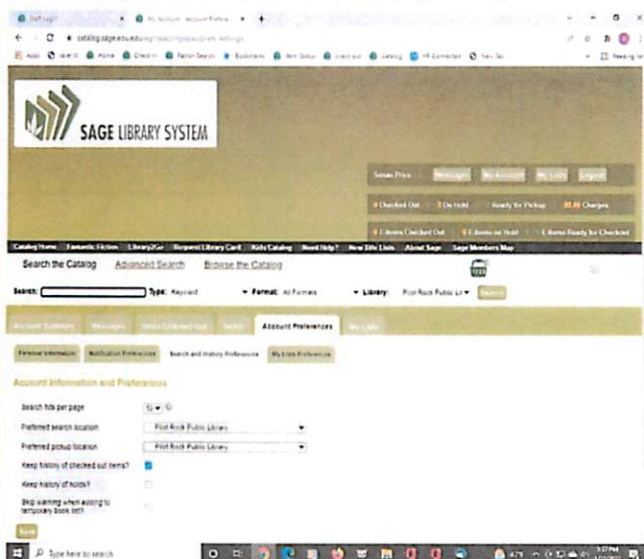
Self sign | My Account - Account Prefere

catalog.sage.eou.edu

SAGE LIBRARY SYSTEM

Susan Price | Messages | My Account | My Lists | Logout

0 Checked Out | 0 On Hold | Ready for Pickup | $0.00 Charges

0 Items Checked Out | 0 Items on Hold | 0 Items Ready for Checkout

Catalog Home | Romantic Fiction | Library2Go | Request Library Card | Kids Catalog | Need Help? | New Title Lists | About Sage | Sage Members Map

Search the Catalog | Advanced Search | Browse the Catalog

Search: | Type: Keyword | Format: All Formats | Library: Pilot Rock Public Li | Search

Account Summary | Messages | Items Checked Out | Holds | Account Preferences | My Lists

Personal Information | Notification Preferences | Search and History Preferences | My Lists Preferences

Account Information and Preferences

Search hits per page | 10

Preferred search location | Pilot Rock Public Library

Preferred pickup location | Pilot Rock Public Library

Keep history of checked out items?

Keep history of holds?

Skip warning when adding to temporary book list?

Save

Type here to search